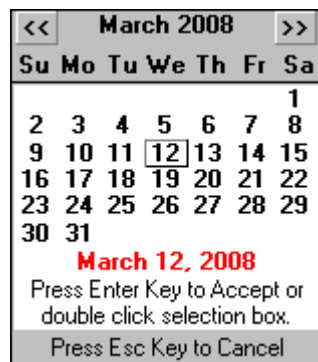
<< March 2008 >>

| Su | Mo | Tu | We | Th | Fr | Sa |
|---|---|---|---|---|---|---|
| | | | | | | 1 |
| 2 | 3 | 4 | 5 | 6 | 7 | 8 |
| 9 | 10 | 11 | 12 | 13 | 14 | 15 |
| 16 | 17 | 18 | 19 | 20 | 21 | 22 |
| 23 | 24 | 25 | 26 | 27 | 28 | 29 |
| 30 | 31 | | | | | |

March 12, 2008

Press Enter Key to Accept or double click selection box.

Press Esc Key to Cancel